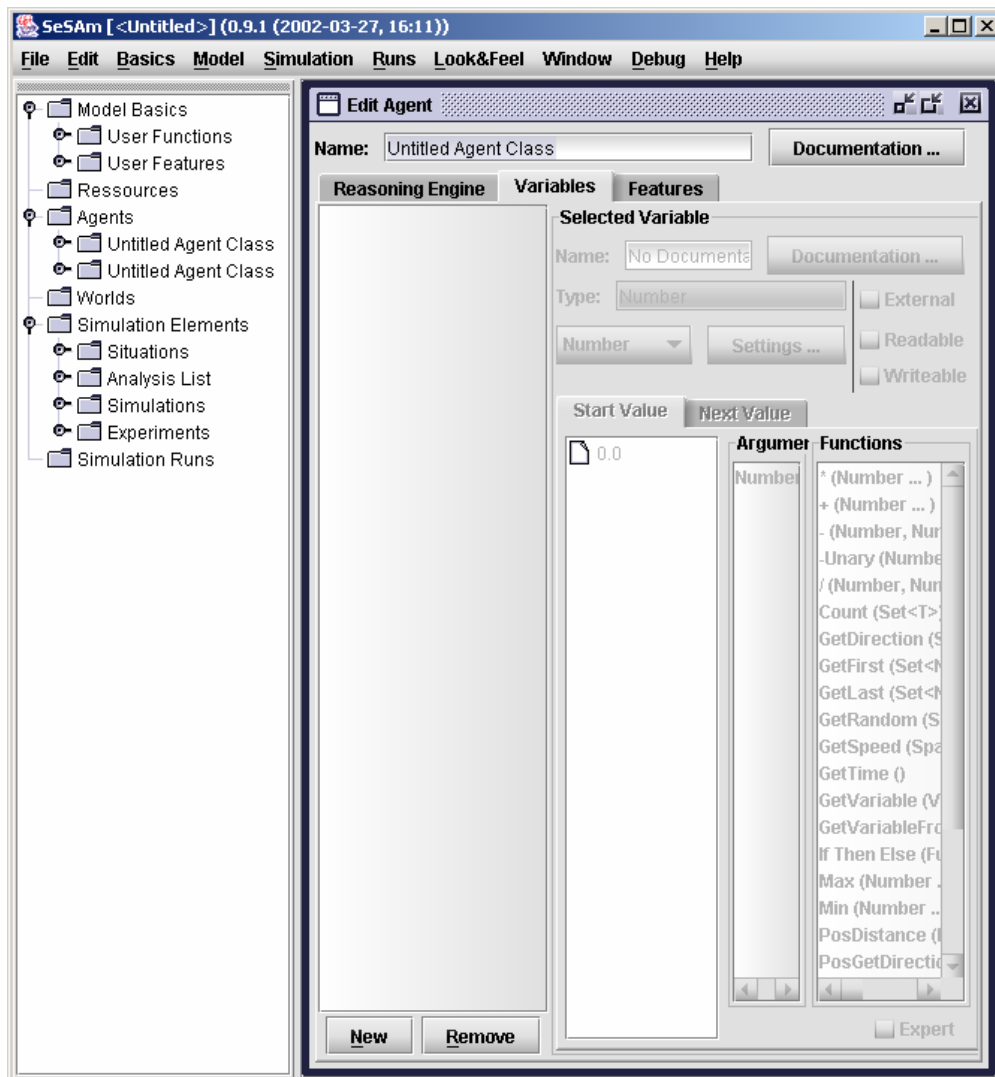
SeSAm [<Untitled>] (0.9.1 (2002-03-27, 16:11))

File Edit Basics Model Simulation Runs Look&Feel Window Debug Help

Model Basics
User Functions
User Features
Ressources
Agents
Untitled Agent Class
Untitled Agent Class
Worlds
Simulation Elements
Situations
Analysis List
Simulations
Experiments
Simulation Runs

Edit Agent

Name: Untitled Agent Class

Documentation ...

Reasoning Engine | Variables | Features

Selected Variable

Name: No Documenta

Documentation ...

Type: Number

External

Number

Settings ...

Readable

Writeable

Start Value | Next Value

0.0

Argumen

Number

Functions

* (Number ... )
+ (Number ... )
- (Number, Nur
-Unary (Numbe
/ (Number, Nur
Count (Set<T>
GetDirection (S
GetFirst (Set<N
GetLast (Set<N
GetRandom (S
GetSpeed (Spa
GetTime ()
GetVariable (V
GetVariableFro
If Then Else (Fu
Max (Number .
Min (Number ..
PosDistance (
PosGetDirectic

Expert

New

Remove